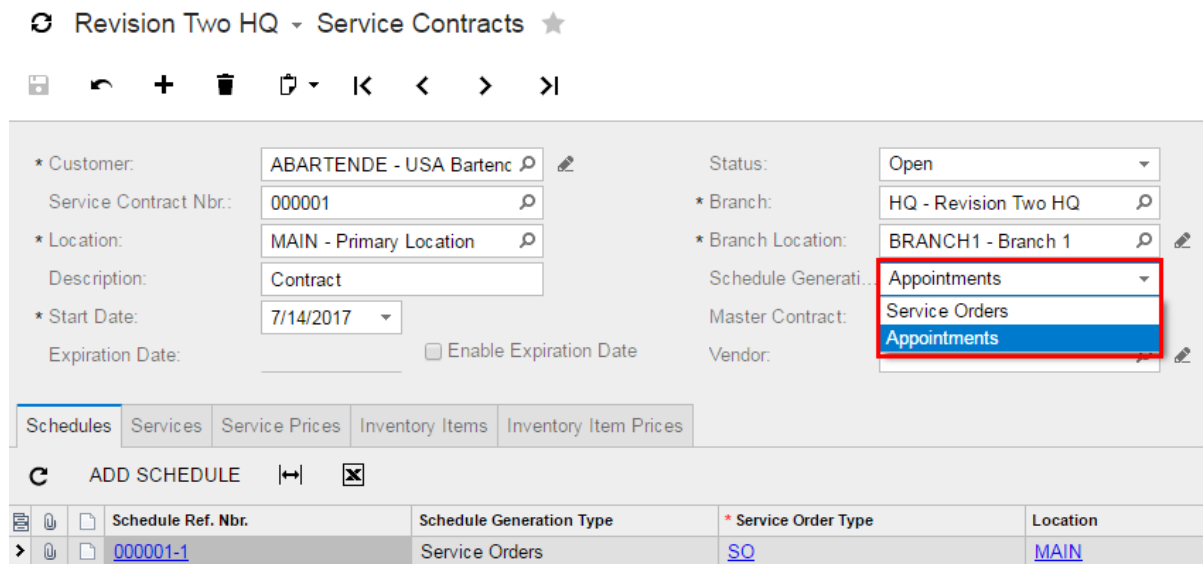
Revision Two HQ - Service Contracts

* Customer: ABARTENDE - USA Bartenc
Service Contract Nbr.: 000001
* Location: MAIN - Primary Location
Description: Contract
* Start Date: 7/14/2017
Expiration Date:
Enable Expiration Date

Status: Open
* Branch: HQ - Revision Two HQ
* Branch Location: BRANCH1 - Branch 1
Schedule Generati... Appointments
Master Contract:
Vendor:
Service Orders
Appointments

Schedules | Services | Service Prices | Inventory Items | Inventory Item Prices

ADD SCHEDULE

| Schedule Ref. Nbr. | Schedule Generation Type | * Service Order Type | Location |
|---|---|---|---|
| 000001-1 | Service Orders | SO | MAIN |